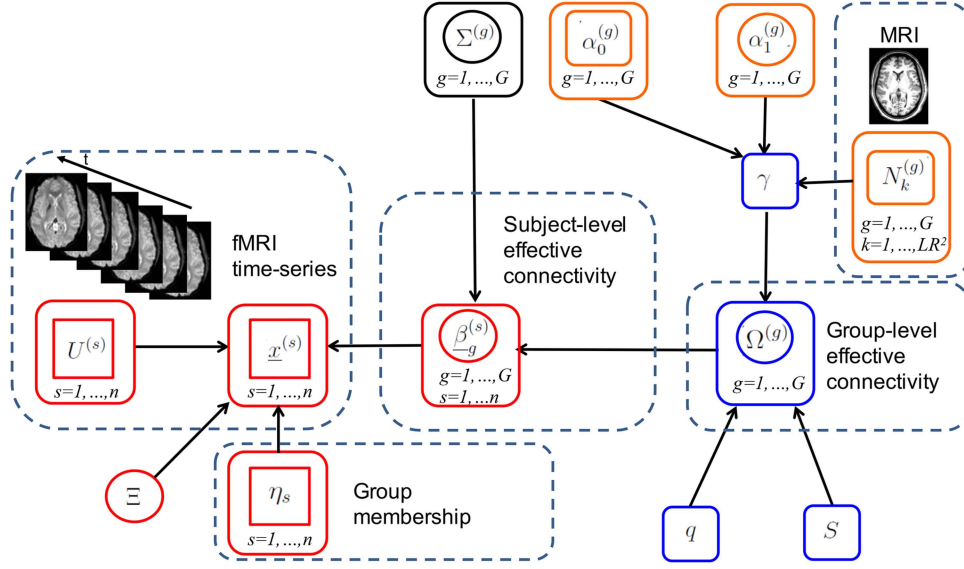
$\Sigma^{(g)}$
g=1, ..., G

$\alpha_0^{(g)}$
g=1, ..., G

$\alpha_1^{(g)}$
g=1, ..., G

MRI

$N_k^{(g)}$
g=1, ..., G
k=1, ..., LR²

$\gamma$

t

fMRI time-series

Subject-level effective connectivity

$U^{(s)}$
s=1, ..., n

$\underline{x}^{(s)}$
s=1, ..., n

$\underline{\beta}_g^{(s)}$
g=1, ..., G
s=1, ...n

$\Omega^{(g)}$
g=1, ..., G

Group-level effective connectivity

$\Xi$

$\eta_s$
s=1, ..., n

Group membership

$q$

$S$